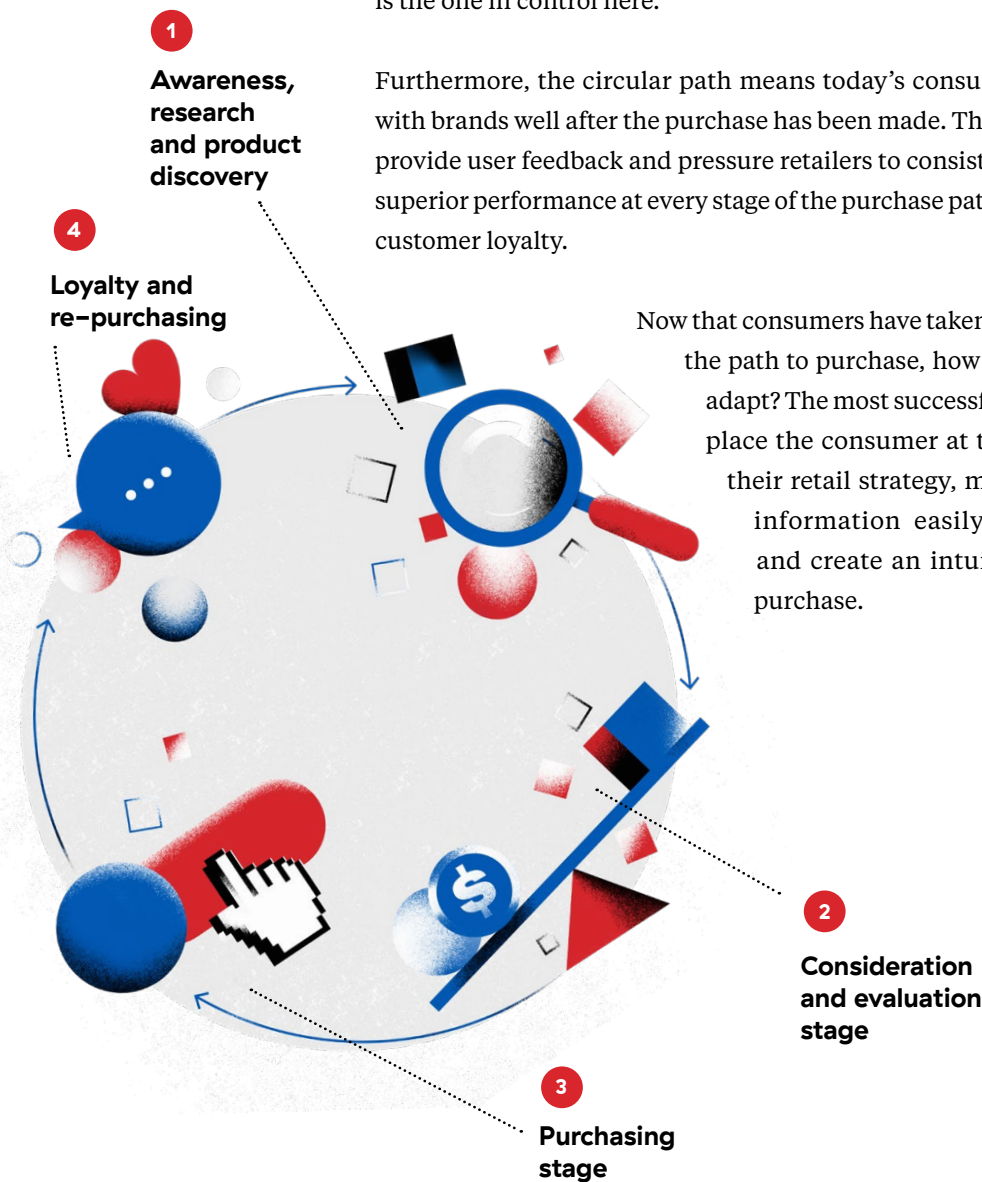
is the one in control here.

Furthermore, the circular path means today's consu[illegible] with brands well after the purchase has been made. Th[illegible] provide user feedback and pressure retailers to consist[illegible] superior performance at every stage of the purchase pat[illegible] customer loyalty.

Now that consumers have taken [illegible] the path to purchase, how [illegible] adapt? The most successf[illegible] place the consumer at t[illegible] their retail strategy, m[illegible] information easily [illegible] and create an intui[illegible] purchase.

1

Awareness, research and product discovery

4

Loyalty and re-purchasing

2

Consideration and evaluation stage

3

Purchasing stage